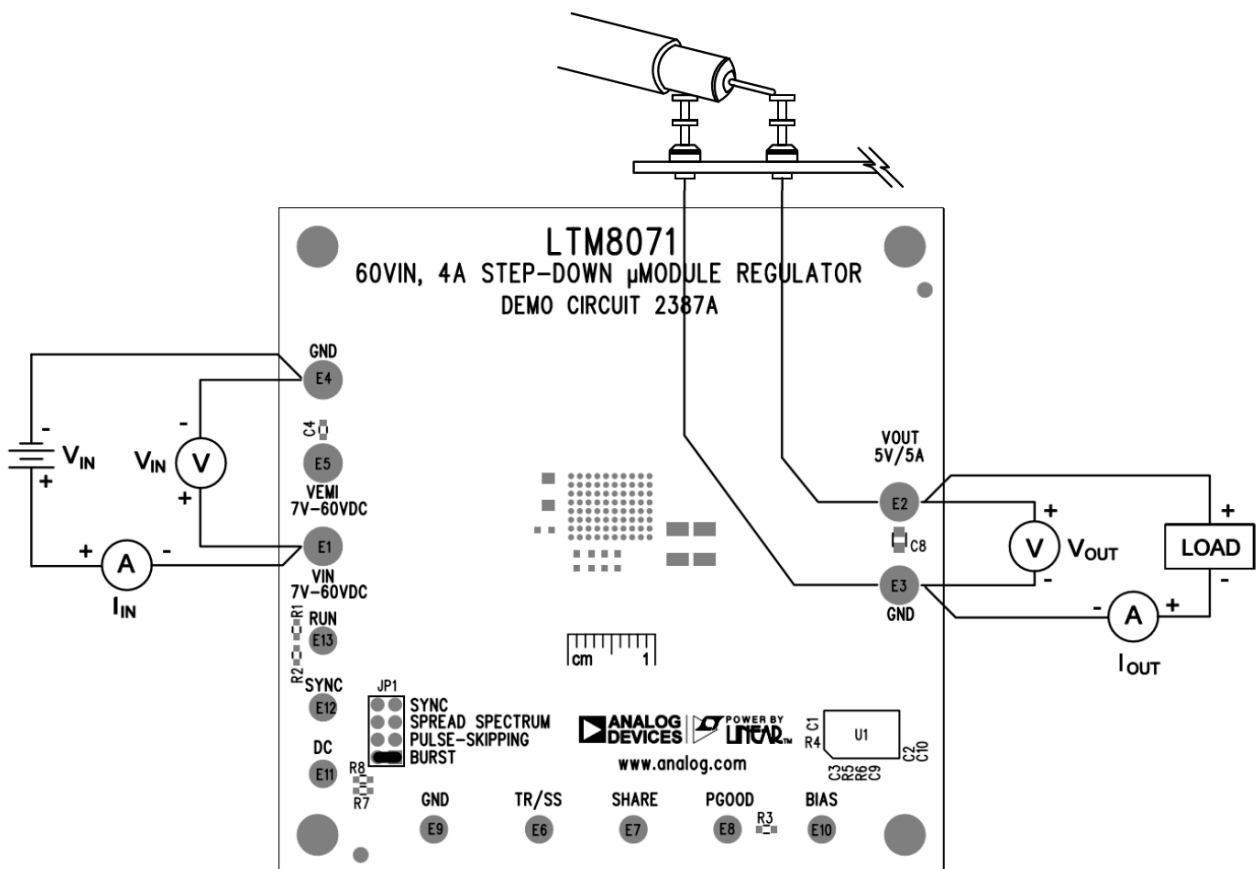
LTM8071
60VIN, 4A STEP-DOWN µMODULE REGULATOR
DEMO CIRCUIT 2387A

GND
E4
C4
E5
VEMI
7V-60VDC
E1
VIN
7V-60VDC
R1
RUN
E13
R2
SYNC
E12
DC
E11
R8
R7

JP1
SYNC
SPREAD SPECTRUM
PULSE-SKIPPING
BURST

- $V_{IN}$ +
$V_{IN}$ - V +
+ A -
$I_{IN}$

cm 1

ANALOG DEVICES
POWER BY LINEAR
www.analog.com

C1
R4
U1
C3 R5 R6 C9
C2 C10

GND
E9
TR/SS
E6
SHARE
E7
PGOOD
E8
R3
BIAS
E10

VOUT
5V/5A
E2
C8
E3
GND

+ V - $V_{OUT}$
LOAD
+ -
- A +
$I_{OUT}$